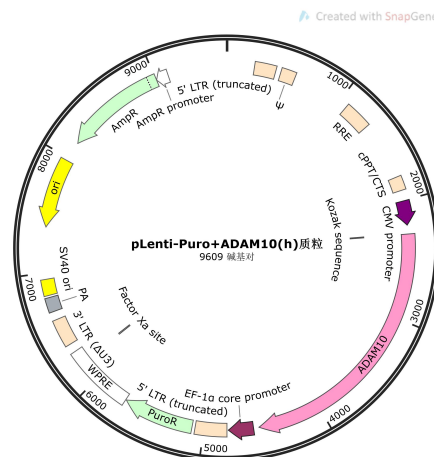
Created with SnapGene

pLenti-Puro+ADAM10(h)质粒
9609 碱基对

1000
2000
3000
4000
5000
6000
7000
8000
9000

5' LTR (truncated)
ψ
RRE
cPPT/CTS
CMV promoter
Kozak sequence
ADAM10
EF-1α core promoter
5' LTR (truncated)
PuroR
WPRE
3' LTR (ΔU3)
PA
SV40 ori
Factor Xa site
ori
AmpR
AmpR promoter